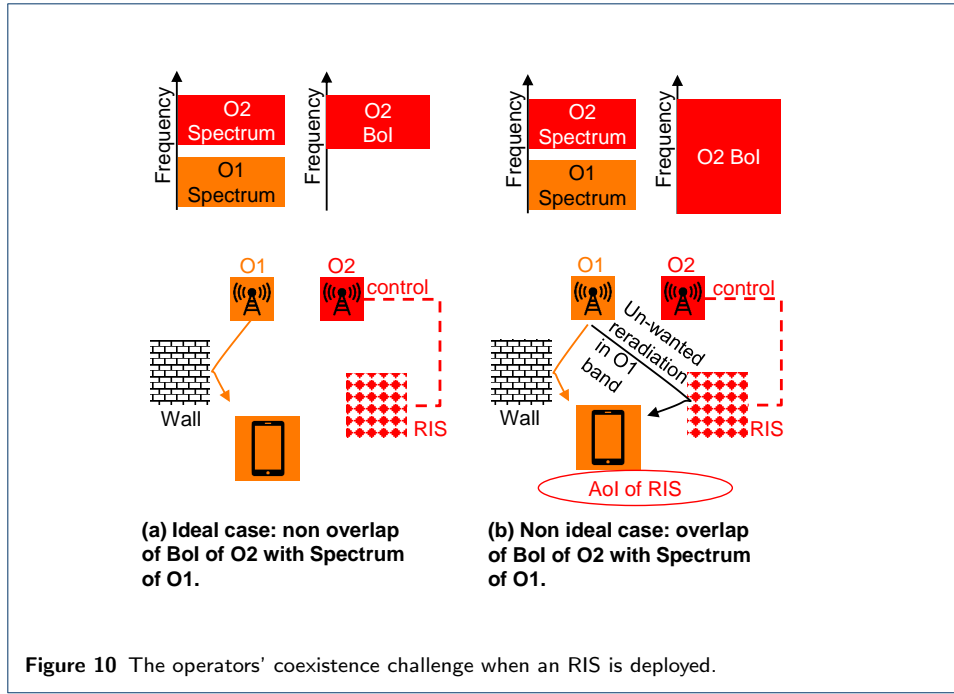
Frequency

O2 Spectrum

O1 Spectrum

Frequency

O2 BoI

Frequency

O2 Spectrum

O1 Spectrum

Frequency

O2 BoI

O1

O2

control

Wall

RIS

O1

O2

control

Un-wanted reradiation in O1 band

Wall

RIS

AoI of RIS

(a) Ideal case: non overlap of BoI of O2 with Spectrum of O1.

(b) Non ideal case: overlap of BoI of O2 with Spectrum of O1.

**Figure 10** The operators' coexistence challenge when an RIS is deployed.